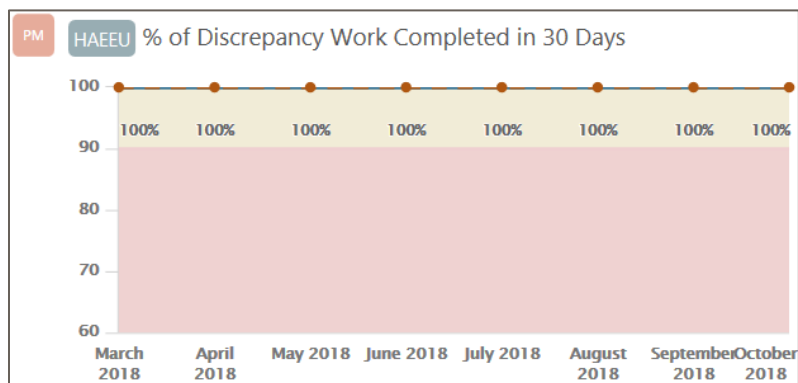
PM

HAEEU % of Discrepancy Work Completed in 30 Days

100
90
80
70
60

100% 100% 100% 100% 100% 100% 100% 100%

March 2018
April 2018
May 2018
June 2018
July 2018
August 2018
September 2018
October 2018